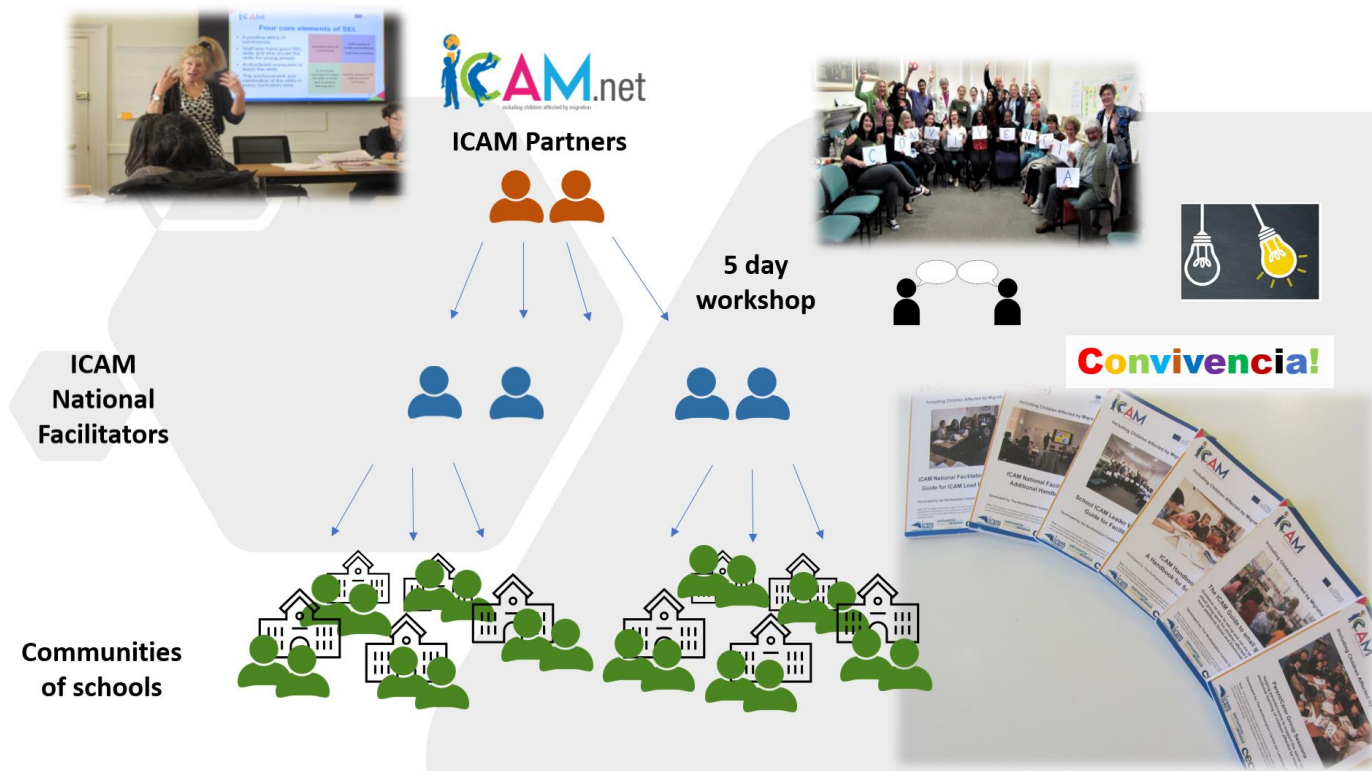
ICAM

Four core elements of SEL

ICAM.net
Including children affected by migration

ICAM Partners

5 day workshop

C O N V I V E N C I A

ICAM National Facilitators

Convivencia!

Including Children Affected by Migration

ICAM National Facilitator Guide for ICAM Lead

ICAM National Facilitator Additional Handbook

School ICAM Leader Guide for Facilitators

ICAM Handbook A Handbook for S

The ICAM Guide to

Communities of schools